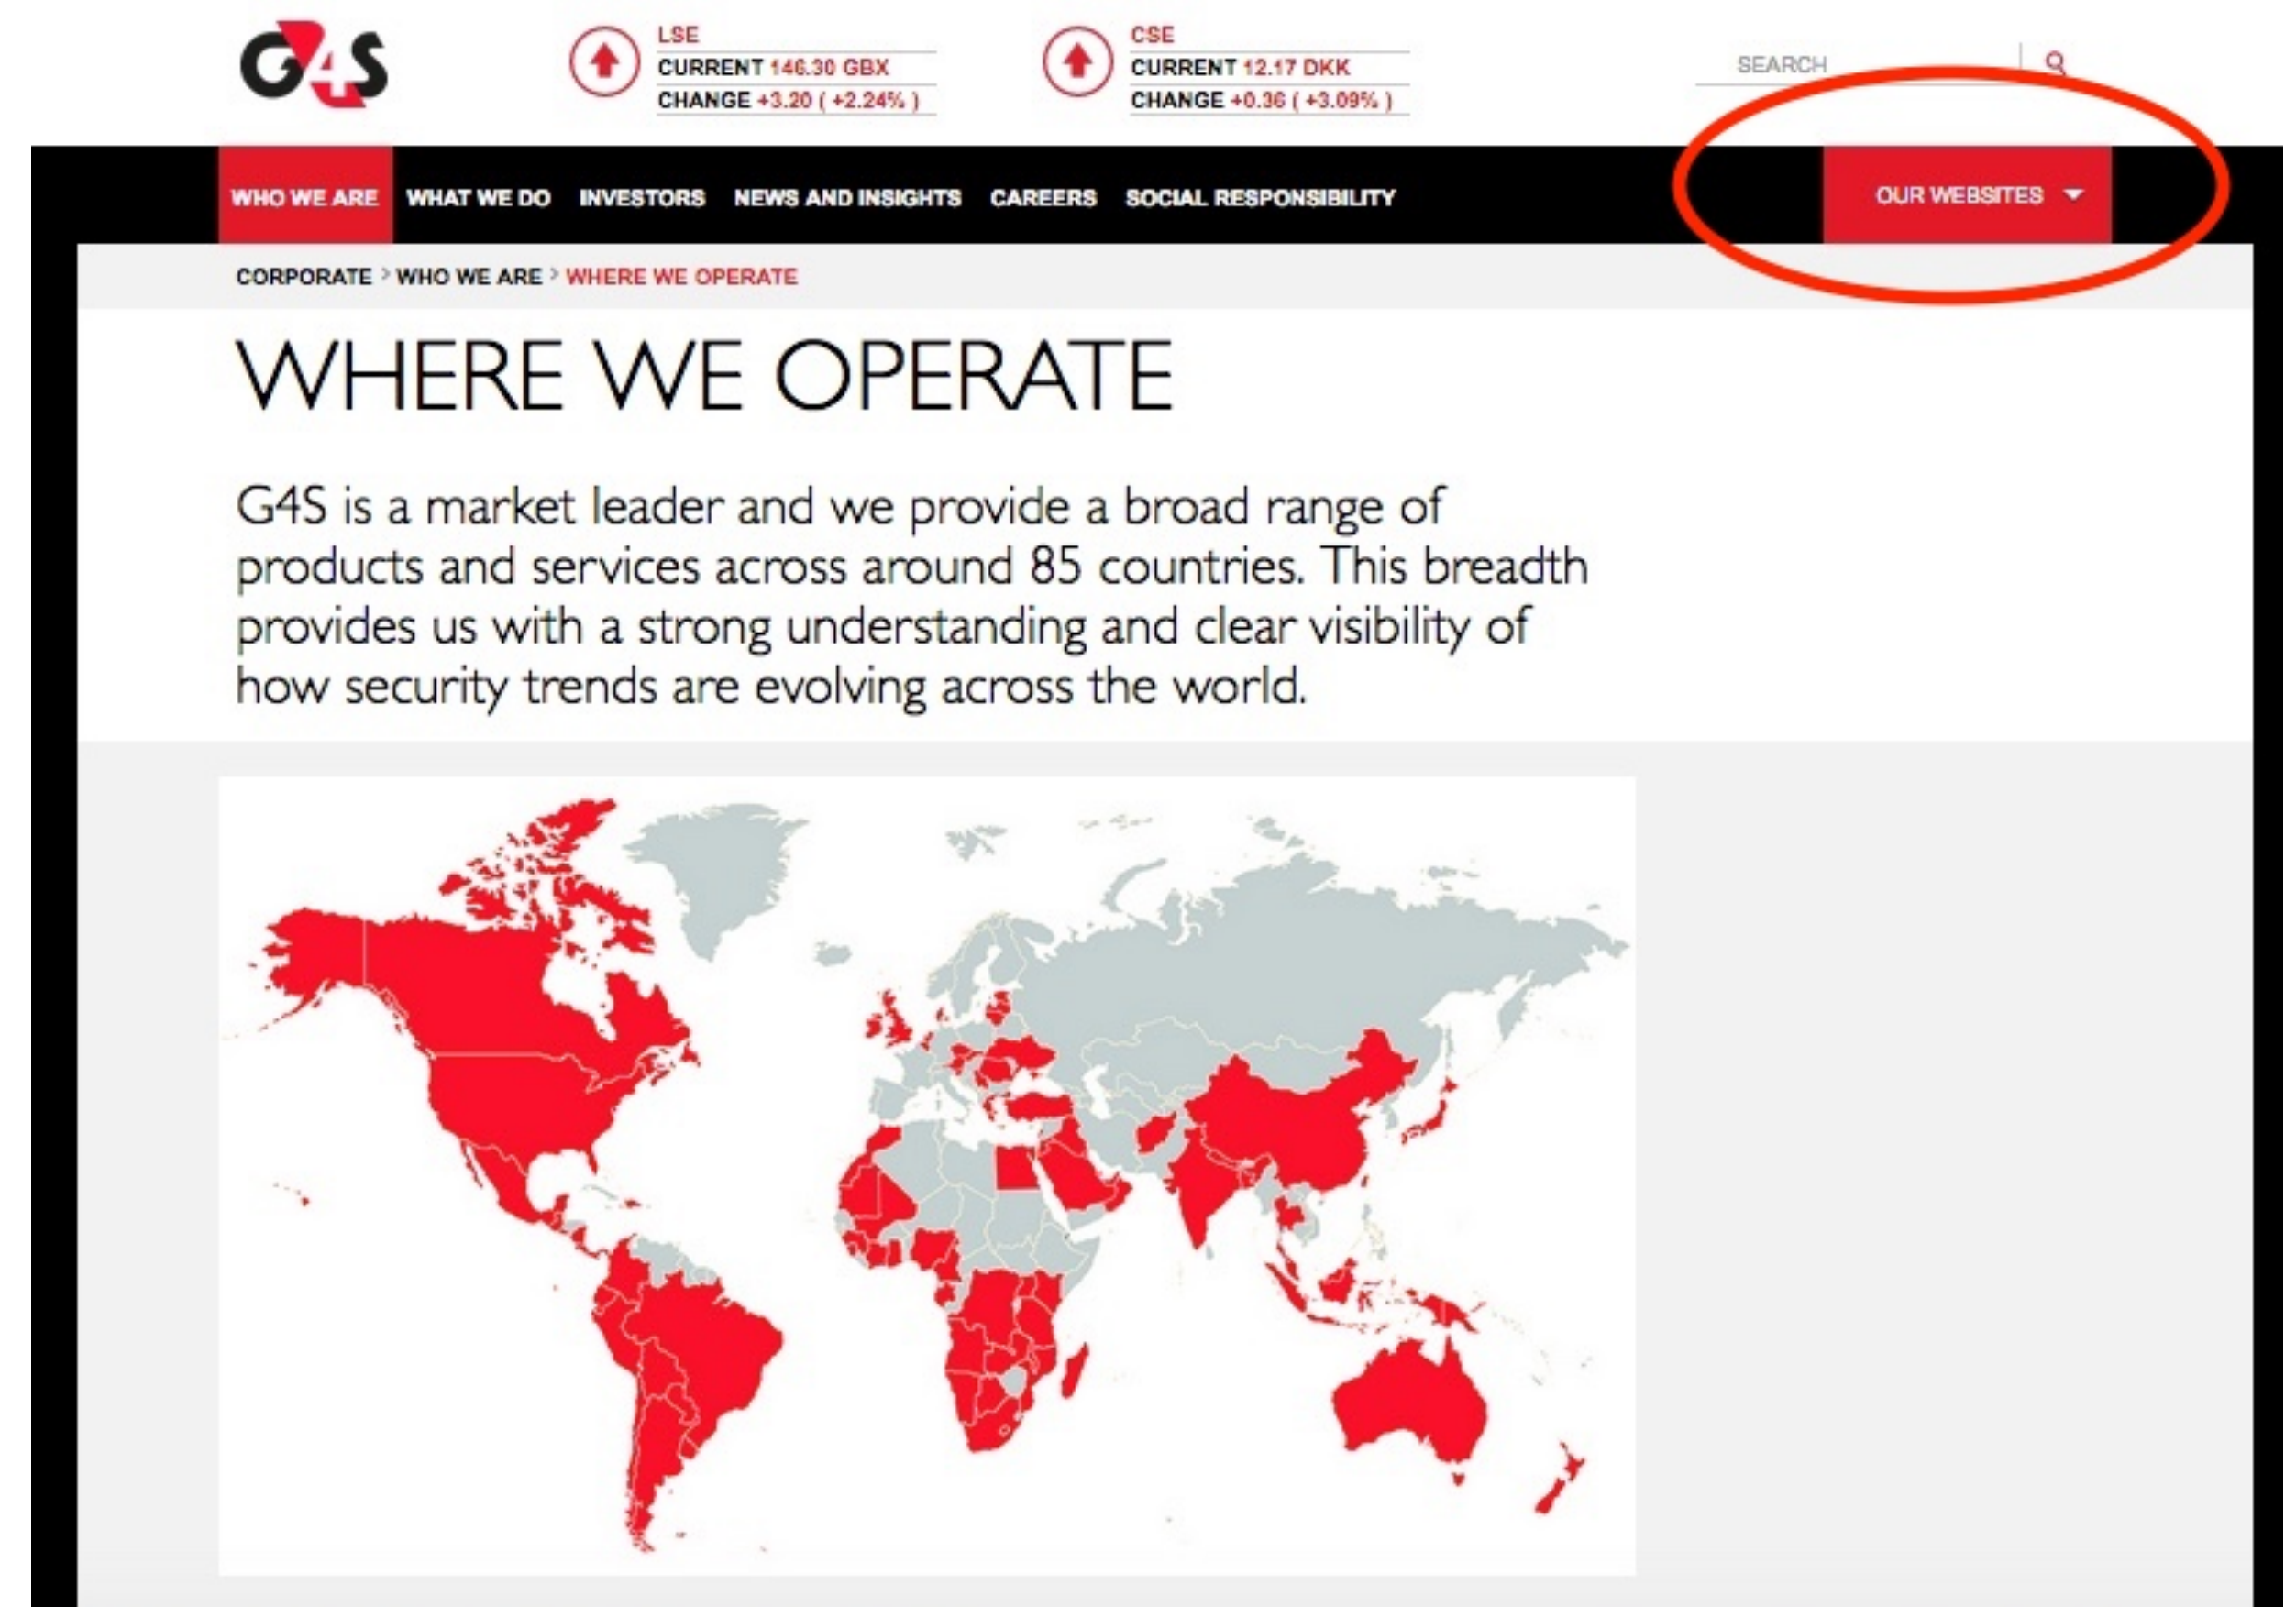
G4S

LSE
CURRENT 146.30 GBX
CHANGE +3.20 ( +2.24% )

CSE
CURRENT 12.17 DKK
CHANGE +0.36 ( +3.09% )

SEARCH

WHO WE ARE WHAT WE DO INVESTORS NEWS AND INSIGHTS CAREERS SOCIAL RESPONSIBILITY

OUR WEBSITES

CORPORATE > WHO WE ARE > WHERE WE OPERATE

WHERE WE OPERATE

G4S is a market leader and we provide a broad range of products and services across around 85 countries. This breadth provides us with a strong understanding and clear visibility of how security trends are evolving across the world.